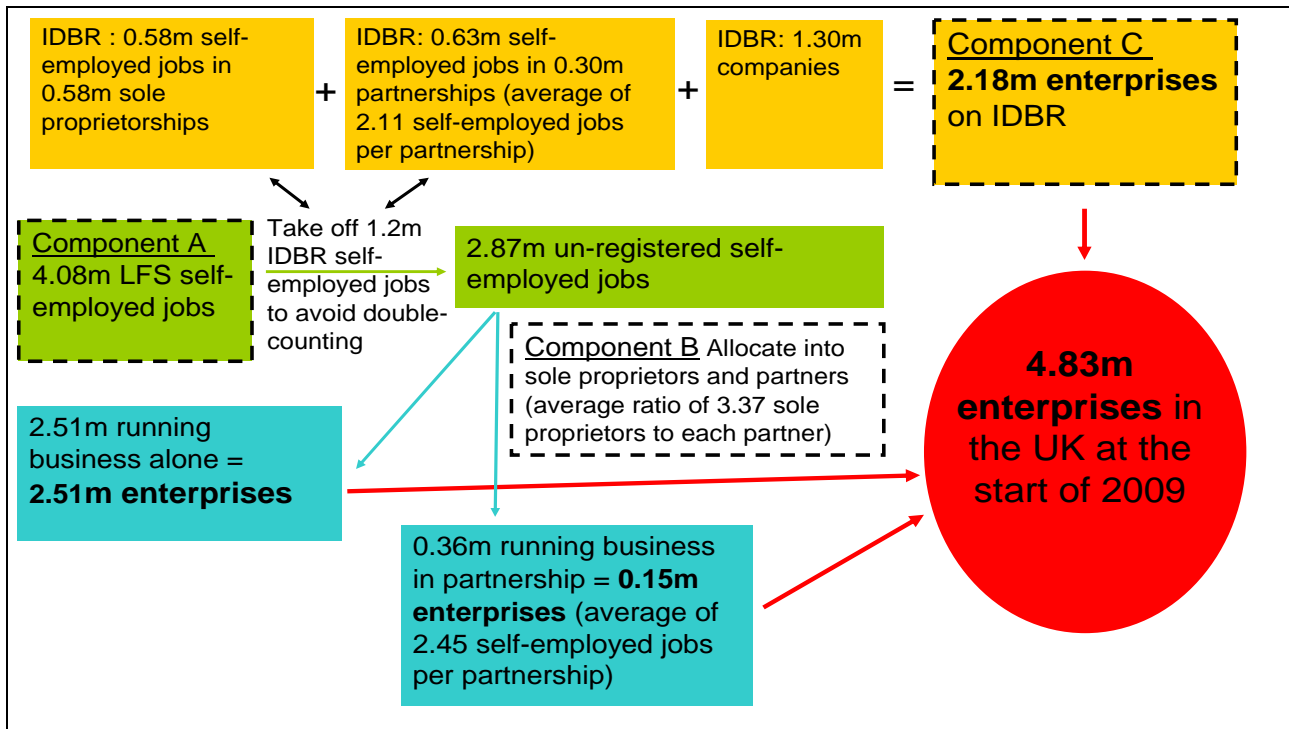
IDBR : 0.58m self-employed jobs in 0.58m sole proprietorships

+

IDBR: 0.63m self-employed jobs in 0.30m partnerships (average of 2.11 self-employed jobs per partnership)

+

IDBR: 1.30m companies

=

Component C
**2.18m enterprises** on IDBR

Component A
4.08m LFS self-employed jobs

Take off 1.2m IDBR self-employed jobs to avoid double-counting

2.87m un-registered self-employed jobs

Component B Allocate into sole proprietors and partners (average ratio of 3.37 sole proprietors to each partner)

2.51m running business alone = **2.51m enterprises**

0.36m running business in partnership = **0.15m enterprises** (average of 2.45 self-employed jobs per partnership)

**4.83m enterprises** in the UK at the start of 2009